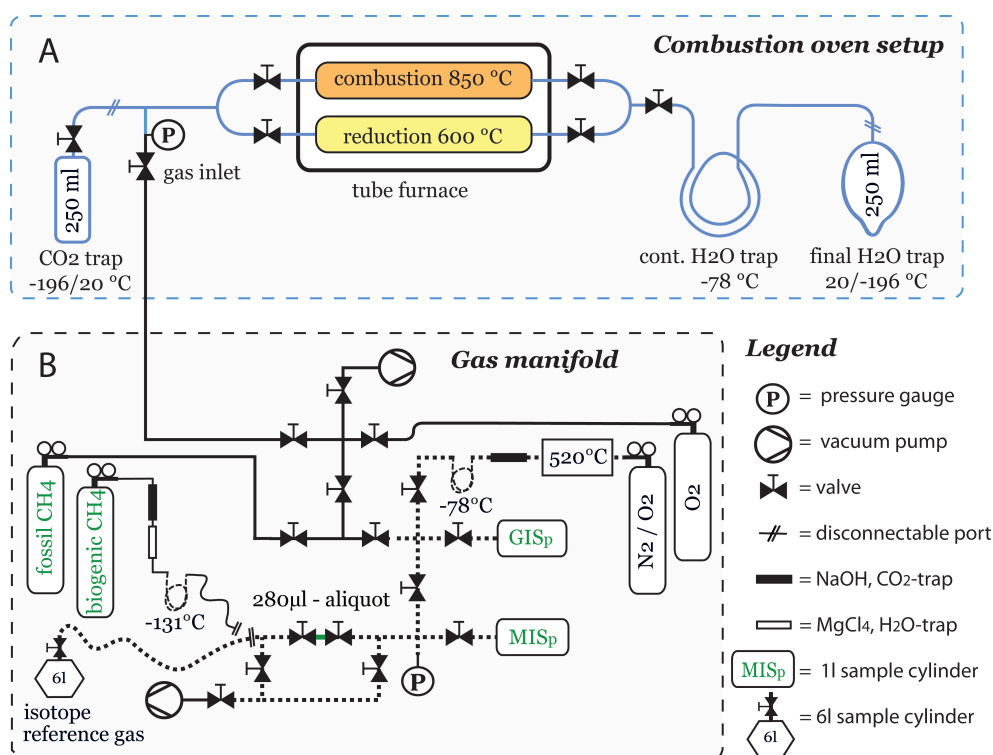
A

Combustion oven setup

combustion 850 °C

reduction 600 °C

tube furnace

P

gas inlet

250 ml

CO2 trap
-196/20 °C

cont. H2O trap
-78 °C

250 ml

final H2O trap
20/-196 °C

B

Gas manifold

Legend

P = pressure gauge

= vacuum pump

= valve

= disconnectable port

= NaOH, CO2-trap

= MgCl4, H2O-trap

MISp = 1l sample cylinder

6l = 6l sample cylinder

fossil CH4

biogenic CH4

-131°C

280µl - aliquot

-78°C

520°C

N2 / O2

O2

GISp

MISp

P

6l

isotope reference gas